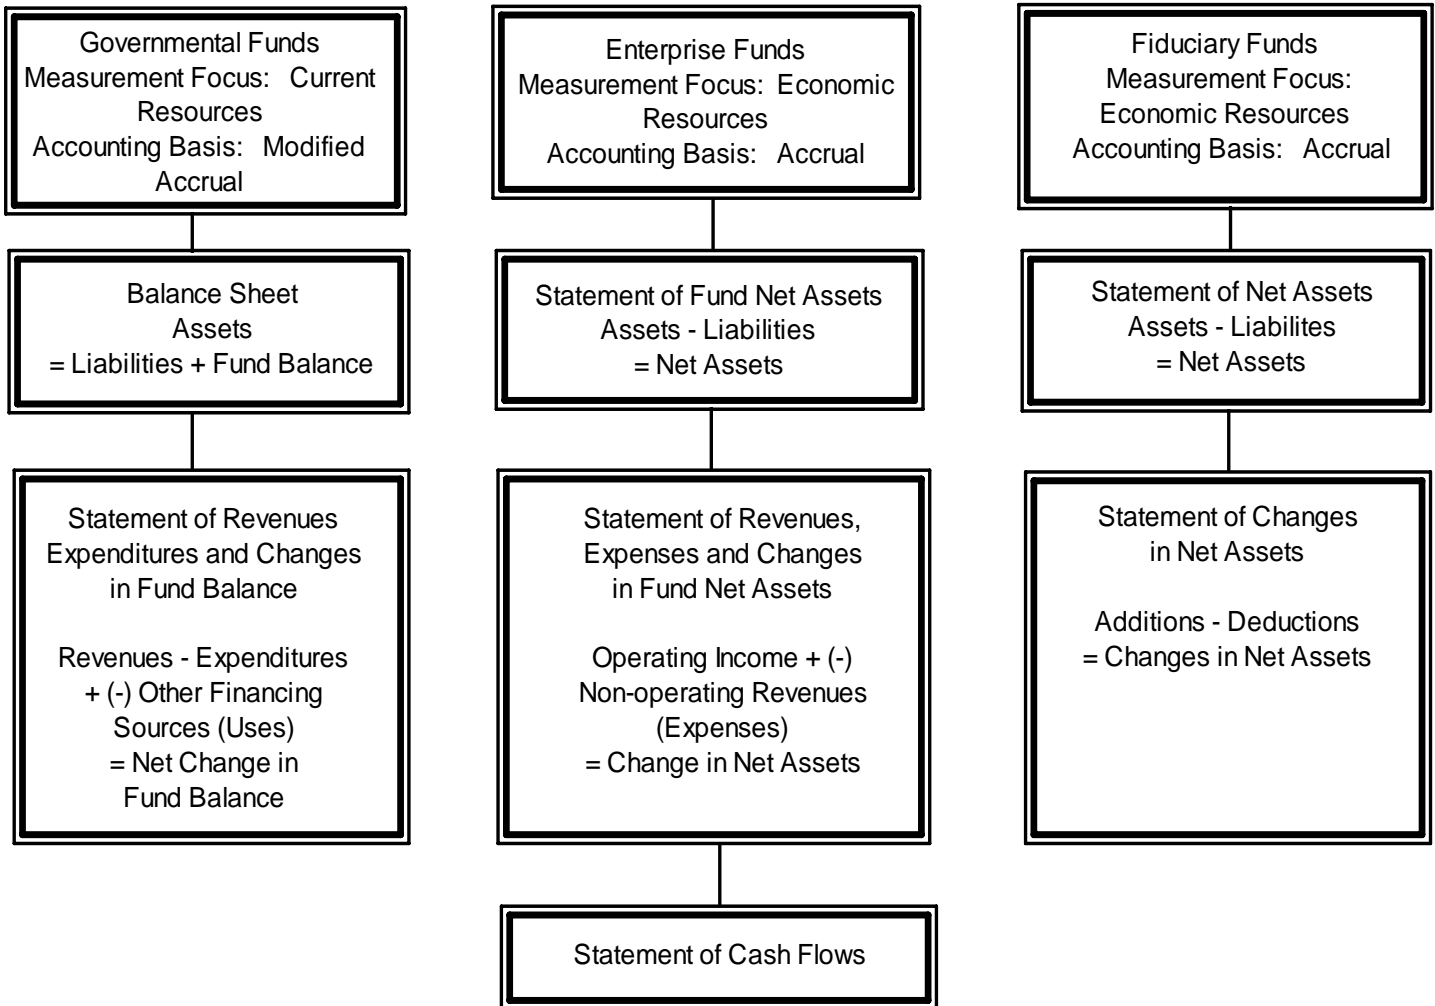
Governmental Funds
Measurement Focus: Current Resources
Accounting Basis: Modified Accrual

Balance Sheet
Assets
= Liabilities + Fund Balance

Statement of Revenues Expenditures and Changes in Fund Balance

Revenues - Expenditures + (-) Other Financing Sources (Uses) = Net Change in Fund Balance

Enterprise Funds
Measurement Focus: Economic Resources
Accounting Basis: Accrual

Statement of Fund Net Assets
Assets - Liabilities
= Net Assets

Statement of Revenues, Expenses and Changes in Fund Net Assets

Operating Income + (-) Non-operating Revenues (Expenses) = Change in Net Assets

Statement of Cash Flows

Fiduciary Funds
Measurement Focus: Economic Resources
Accounting Basis: Accrual

Statement of Net Assets
Assets - Liabilites
= Net Assets

Statement of Changes in Net Assets

Additions - Deductions
= Changes in Net Assets